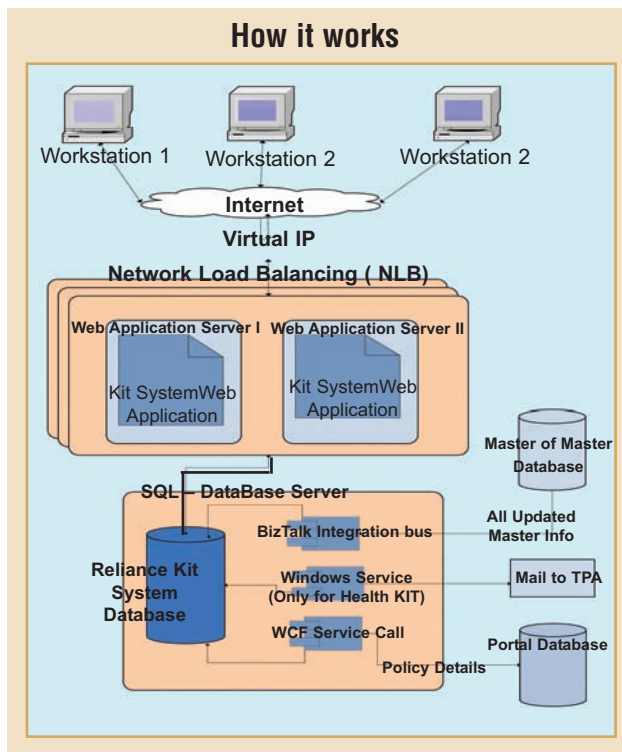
How it works

Workstation 1
Workstation 2
Workstation 2

Internet

Virtual IP

Network Load Balancing ( NLB)

Web Application Server I
Kit SystemWeb Application

Web Application Server II
Kit SystemWeb Application

Master of Master Database

SQL – DataBase Server

Reliance Kit System Database

BizTalk Integration bus

All Updated Master Info

Windows Service (Only for Health KIT)

Mail to TPA

WCF Service Call

Portal Database

Policy Details